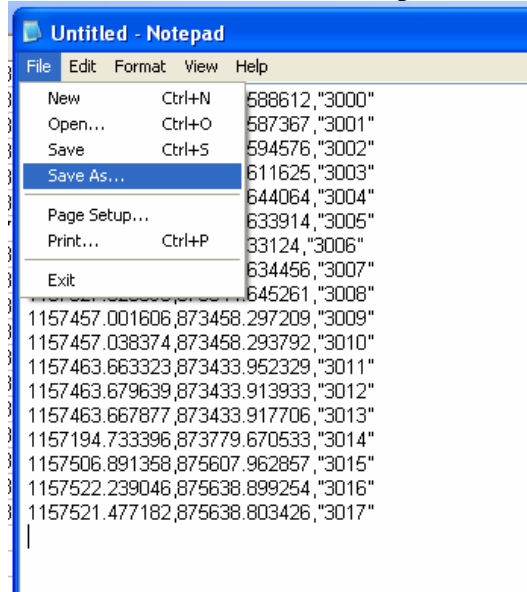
Untitled - Notepad

File Edit Format View Help

New Ctrl+N
Open... Ctrl+O
Save Ctrl+S
Save As...
Page Setup...
Print... Ctrl+P
Exit

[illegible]588612,"3000"
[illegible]587367,"3001"
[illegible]594576,"3002"
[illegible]611625,"3003"
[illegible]644064,"3004"
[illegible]633914,"3005"
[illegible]33124,"3006"
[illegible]634456,"3007"
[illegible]645261,"3008"
1157457.001606,873458.297209,"3009"
1157457.038374,873458.293792,"3010"
1157463.663323,873433.952329,"3011"
1157463.679639,873433.913933,"3012"
1157463.667877,873433.917706,"3013"
1157194.733396,873779.670533,"3014"
1157506.891358,875607.962857,"3015"
1157522.239046,875638.899254,"3016"
1157521.477182,875638.803426,"3017"